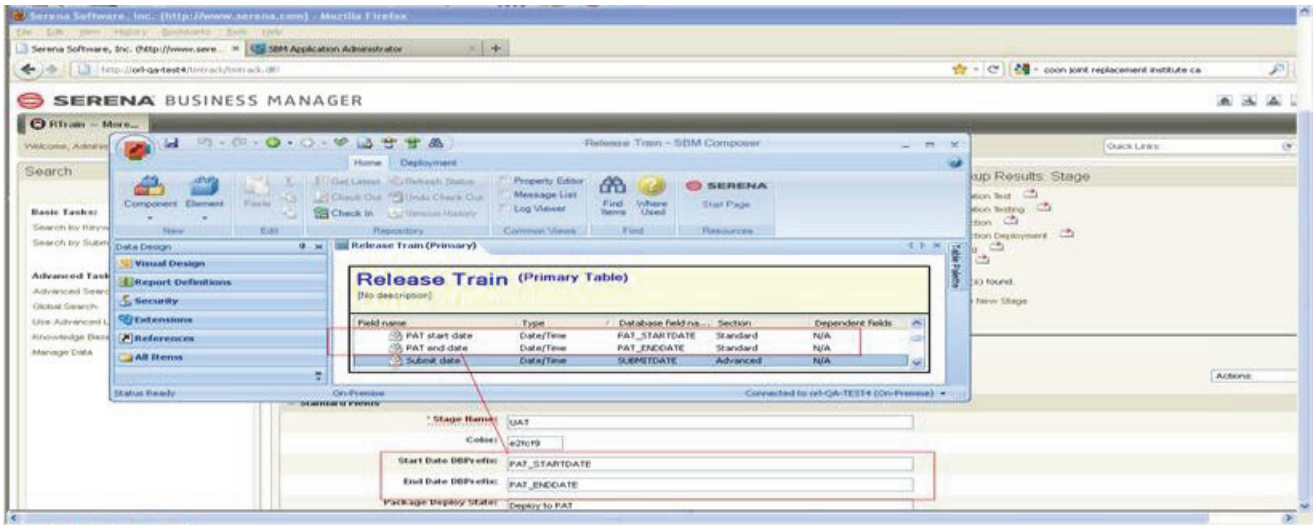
Serena Software, Inc. (http://www.serena.com) - Mozilla Firefox

File Edit View History Bookmarks Tools Help

Serena Software, Inc. (http://www.sere... × SBM Application Administrator × +

http://orl-qa-test4/tmtrack/tmtrack.dll?

coon joint replacement institute ca

SERENA BUSINESS MANAGER

RTrain - More...

Welcome, Admin

Quick Links

Search

Basic Tasks:
Search by Keyw
Search by Subm

Advanced Task
Advanced Searc
Global Search
Use Advanced L
Knowledge Base
Manage Data

Release Train - SBM Composer

Home Deployment

Component Element New

Paste Edit

Get Latest Refresh Status Check Out Undo Check Out Check In Version History Repository

Property Editor Message List Log Viewer Common Views

Find Items Where Used Find

SERENA Start Page Resources

Data Design

Visual Design
Report Definitions
Security
Extensions
References
All Items

Release Train (Primary)

Release Train (Primary Table)
[No description]

| Field name | Type | Database field na... | Section | Dependent fields |
|---|---|---|---|---|
| PAT start date | Date/Time | PAT_STARTDATE | Standard | N/A |
| PAT end date | Date/Time | PAT_ENDDATE | Standard | N/A |
| Submit date | Date/Time | SUBMITDATE | Advanced | N/A |

Table Palette

Status Ready On-Premise Connected to orl-QA-TEST4 (On-Premise)

up Results: Stage

tion Test
tion Testing
tion
tion Deployment

(s) found.

New Stage

Actions

Standard Fields

* Stage Name: UAT

Color: e2fcf9

Start Date DBPrefix: PAT_STARTDATE

End Date DBPrefix: PAT_ENDDATE

Package Deploy State: Deploy to PAT